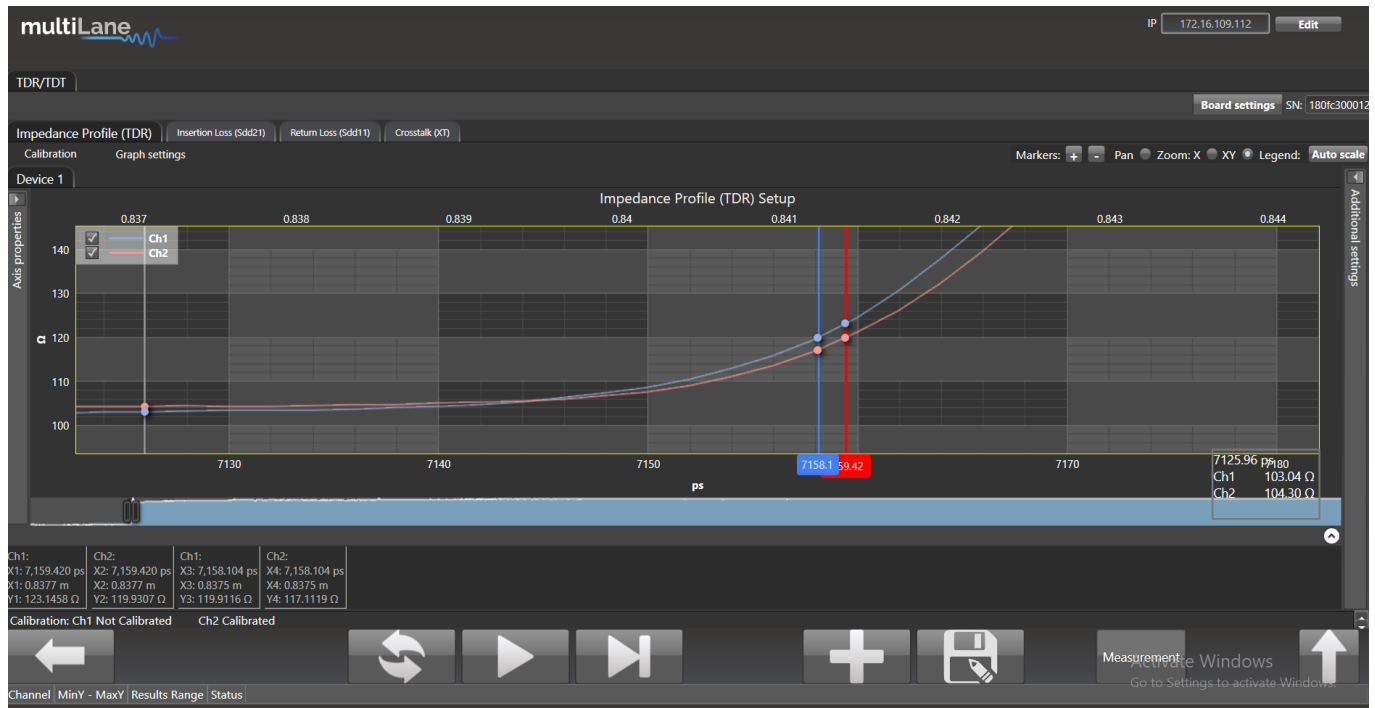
multiLane

IP 172.16.109.112 Edit

TDR/TDT

Board settings SN: 180fc300012

Impedance Profile (TDR) Insertion Loss (Sdd21) Return Loss (Sdd11) Crosstalk (XT)

Calibration Graph settings

Markers: + - Pan Zoom: X XY Legend: Auto scale

Device 1

Axis properties

Impedance Profile (TDR) Setup

0.837 0.838 0.839 0.84 0.841 0.842 0.843 0.844

Ch1
Ch2

140
130
120
110
100

Ω

7130 7140 7150 7158.1 59.42 7170 7180

ps

7125.96 ps
Ch1 103.04 Ω
Ch2 104.30 Ω

Additional settings

| Ch1: | Ch2: | Ch1: | Ch2: |
|---|---|---|---|
| X1: 7,159.420 ps | X2: 7,159.420 ps | X3: 7,158.104 ps | X4: 7,158.104 ps |
| X1: 0.8377 m | X2: 0.8377 m | X3: 0.8375 m | X4: 0.8375 m |
| Y1: 123.1458 Ω | Y2: 119.9307 Ω | Y3: 119.9116 Ω | Y4: 117.1119 Ω |

Calibration: Ch1 Not Calibrated Ch2 Calibrated

Measurement

Activate Windows
Go to Settings to activate Windows.

Channel MinY - MaxY Results Range Status